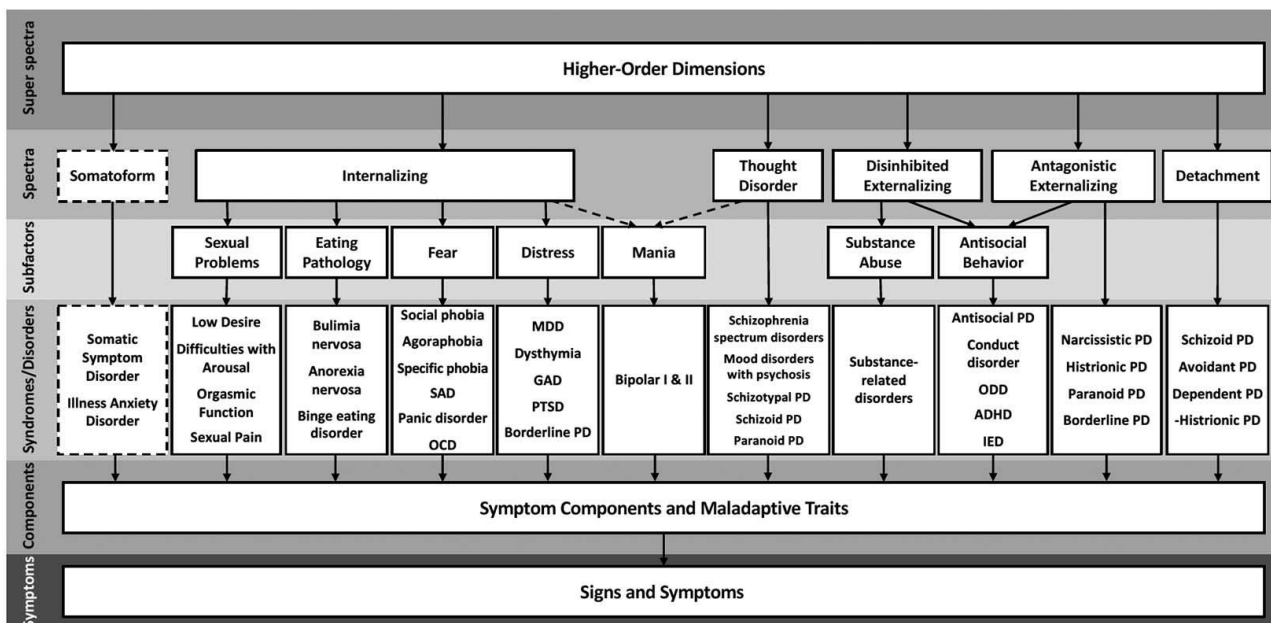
Super spectra

Higher-Order Dimensions

Spectra

Somatoform

Internalizing

Thought Disorder

Disinhibited Externalizing

Antagonistic Externalizing

Detachment

Subfactors

Sexual Problems

Eating Pathology

Fear

Distress

Mania

Substance Abuse

Antisocial Behavior

Syndromes/Disorders

Somatic Symptom Disorder
Illness Anxiety Disorder

Low Desire
Difficulties with Arousal
Orgasmic Function
Sexual Pain

Bulimia nervosa
Anorexia nervosa
Binge eating disorder

Social phobia
Agoraphobia
Specific phobia
SAD
Panic disorder
OCD

MDD
Dysthymia
GAD
PTSD
Borderline PD

Bipolar I & II

Schizophrenia spectrum disorders
Mood disorders with psychosis
Schizotypal PD
Schizoid PD
Paranoid PD

Substance-related disorders

Antisocial PD
Conduct disorder
ODD
ADHD
IED

Narcissistic PD
Histrionic PD
Paranoid PD
Borderline PD

Schizoid PD
Avoidant PD
Dependent PD
-Histrionic PD

Components

Symptom Components and Maladaptive Traits

Symptoms

Signs and Symptoms